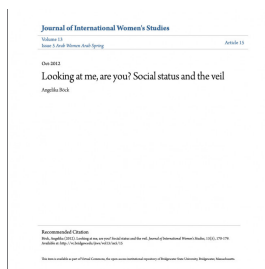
Journal of International Women's Studies

Volume 13
Issue 5 Arab Women Arab Spring

Article 11

Oct-2012

Looking at me, are you? Social status and the veil

Angelika Böck

Recommended Citation
Böck, Angelika (2012). Looking at me, are you? Social status and the veil. Journal of International Women's Studies, 13(5), 170-179.
Available at: http://vc.bridgew.edu/jiws/vol13/iss5/11

This item is available as part of Virtual Commons, the open-access institutional repository of Bridgewater State University, Bridgewater, Massachusetts.